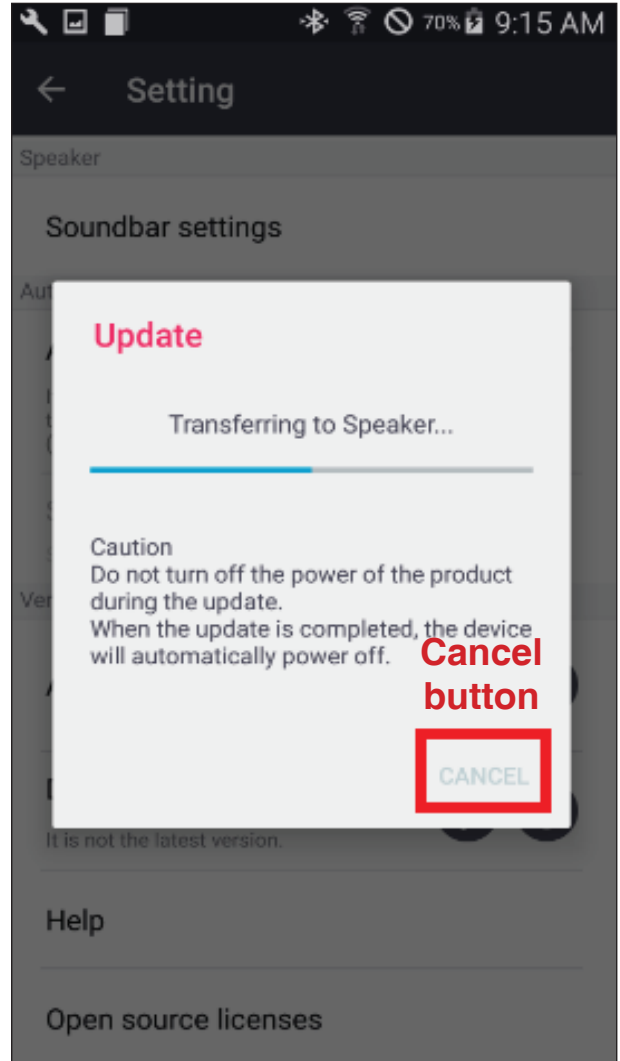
70% 9:15 AM

Setting

Speaker

Soundbar settings

Aut

Update

Transferring to Speaker...

Caution
Do not turn off the power of the product during the update.
When the update is completed, the device will automatically power off.

Cancel button

CANCEL

Ver

It is not the latest version.

Help

Open source licenses